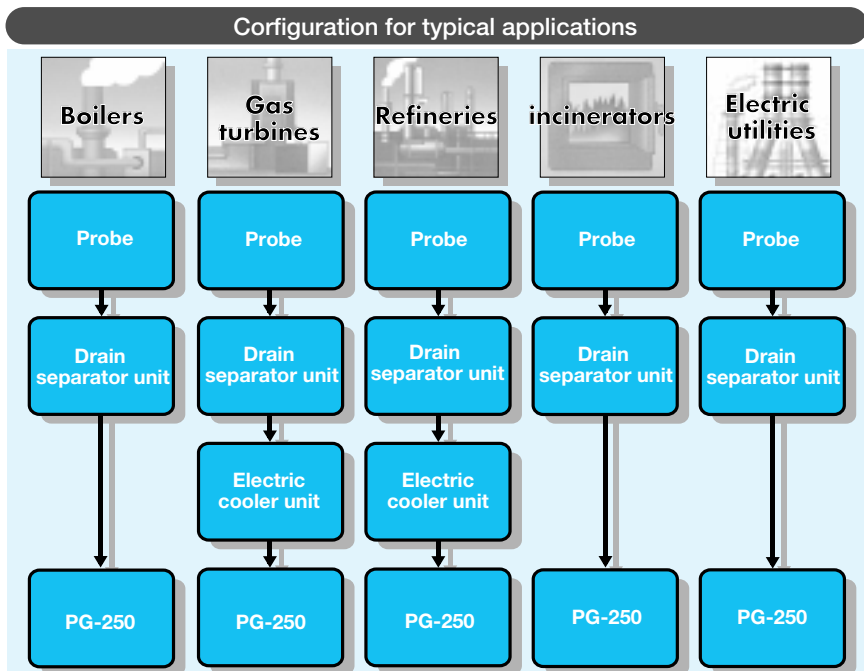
Configuration for typical applications

Boilers

Probe

Drain separator unit

PG-250

Gas turbines

Probe

Drain separator unit

Electric cooler unit

PG-250

Refineries

Probe

Drain separator unit

Electric cooler unit

PG-250

incinerators

Probe

Drain separator unit

PG-250

Electric utilities

Probe

Drain separator unit

PG-250